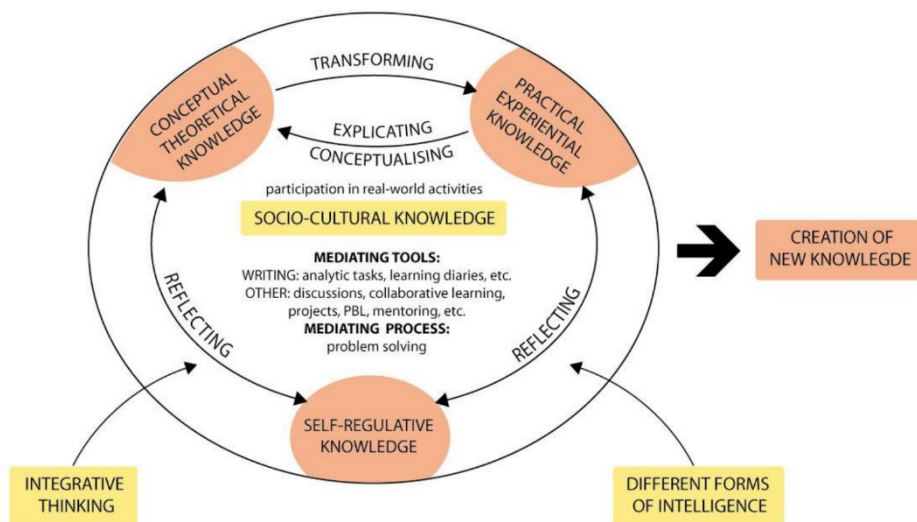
TRANSFORMING

CONCEPTUAL THEORETICAL KNOWLEDGE

PRACTICAL EXPERIENTIAL KNOWLEDGE

EXPLICATING

CONCEPTUALISING

participation in real-world activities

SOCIO-CULTURAL KNOWLEDGE

MEDIATING TOOLS:
WRITING: analytic tasks, learning diaries, etc.
OTHER: discussions, collaborative learning, projects, PBL, mentoring, etc.
MEDIATING PROCESS:
problem solving

REFLECTING

REFLECTING

SELF-REGULATIVE KNOWLEDGE

CREATION OF NEW KNOWLEGDE

INTEGRATIVE THINKING

DIFFERENT FORMS OF INTELLIGENCE